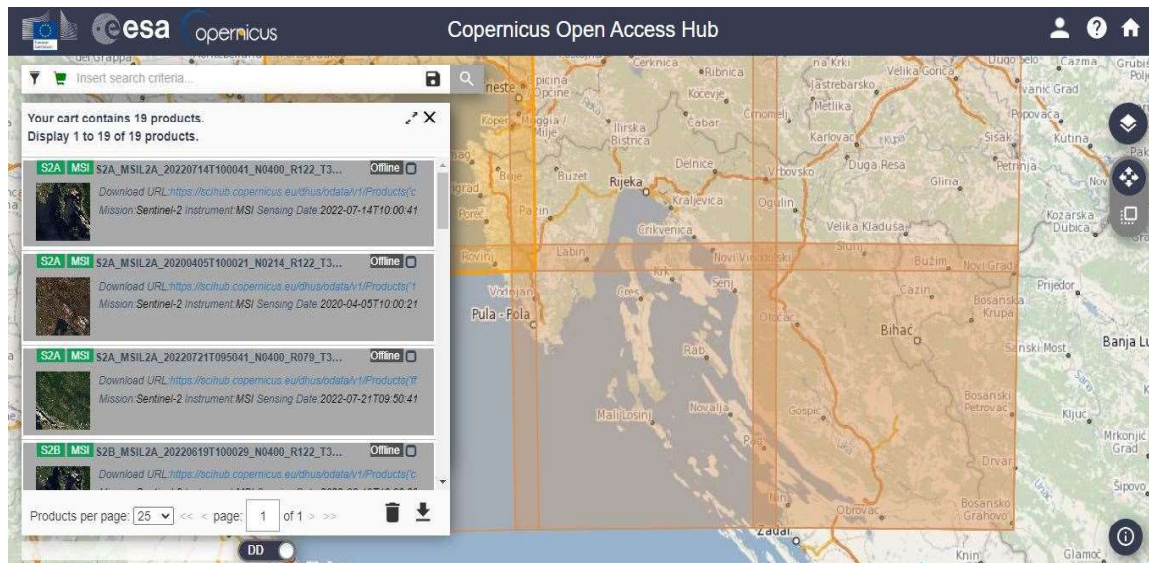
esa opernicus

Copernicus Open Access Hub

Insert search criteria...

Your cart contains 19 products.
Display 1 to 19 of 19 products.

S2A MSI S2A_MSIL2A_20220714T100041_N0400_R122_T3... Offline
Download URL:https://scihub.copernicus.eu/dhus/odata/v1/Products('c
Mission Sentinel-2 Instrument:MSI Sensing Date:2022-07-14T10:00:41

S2A MSI S2A_MSIL2A_20200405T100021_N0214_R122_T3... Offline
Download URL:https://scihub.copernicus.eu/dhus/odata/v1/Products('1
Mission Sentinel-2 Instrument:MSI Sensing Date:2020-04-05T10:00:21

S2A MSI S2A_MSIL2A_20220721T095041_N0400_R079_T3... Offline
Download URL:https://scihub.copernicus.eu/dhus/odata/v1/Products('f
Mission Sentinel-2 Instrument:MSI Sensing Date:2022-07-21T09:50:41

S2B MSI S2B_MSIL2A_20220619T100029_N0400_R122_T3... Offline
Download URL:https://scihub.copernicus.eu/dhus/odata/v1/Products('c
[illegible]

Products per page: 25 << < page: 1 of 1 > >>

DD

Cerknica Ribnica Velika Gorica Kočevje Jastrebarsko Metlika Ilirska Bistrica Čabar Črnomelj Karlovac Sisak Kutina Delnice Duga Resa Petrinja Rijeka Buzet Vrbovsko Glina Kraljevica Ogulin Crikvenica Velika Kladuša Kozarska Dubica Labin Novi Vinodolski Buzim Novi Grad Rovinj Krk Senj Cazin Prijedor Vodnjan Cres Otočac Bosanska Krupa Pula - Pola Bihać Sanski Most Banja Lu Rab Mali Lošinj Novalja Gospić Bosanski Petrovac Ključ Mrkonjić Grad Drvar Obrovac Bosansko Grahovo Šipovo Zadar Knin Glamoč Vanic Grad Popovača Opatija Koper Trieste Poreč Pazin Čazma Grubiš